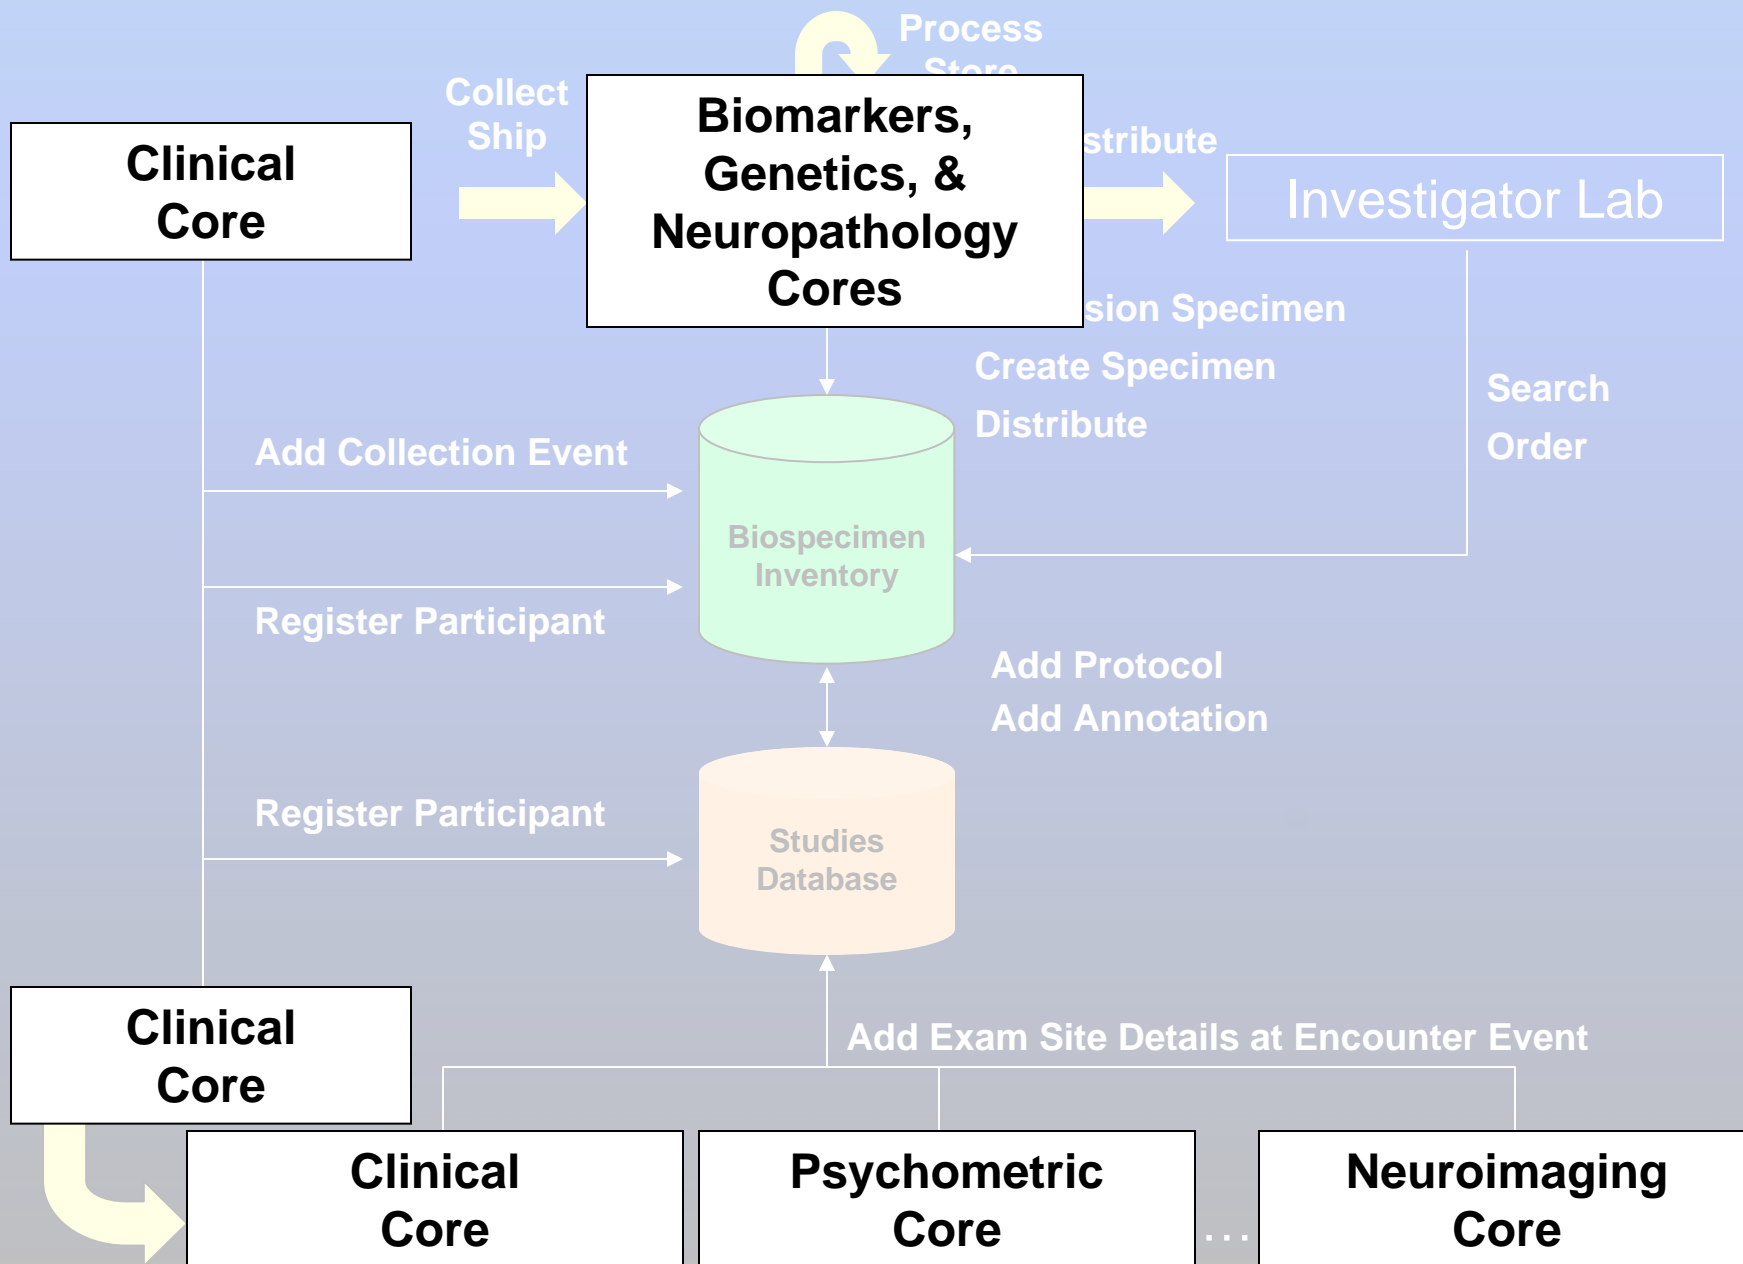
Process

Store

Collect
Ship

Clinical Core

Biomarkers, Genetics, & Neuropathology Cores

stribute

Investigator Lab

sion Specimen

Create Specimen

Distribute

Search

Order

Add Collection Event

Biospecimen Inventory

Register Participant

Add Protocol

Add Annotation

Register Participant

Studies Database

Add Exam Site Details at Encounter Event

Clinical Core

Clinical Core

Psychometric Core

...

Neuroimaging Core